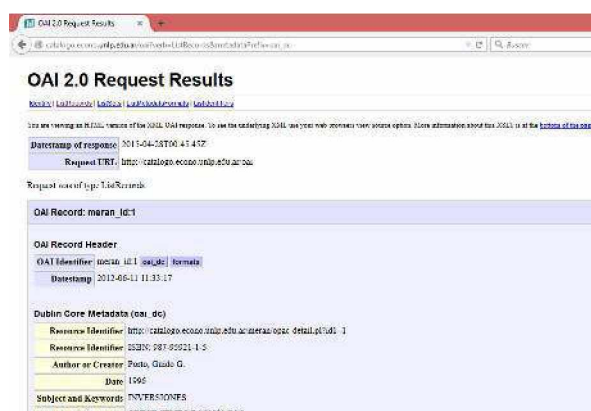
OAI 2.0 Request Results

catalogo.econo.unlp.edu.ar/oai?verb=ListRecords&metadataPrefix=oai_dc

Búscar

OAI 2.0 Request Results

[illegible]

You are viewing an HTML version of the XML OAI response. To see the underlying XML use your web browsers view source option. More information about this XSLT is at the bottom of the page

| Datestamp of response | 2013-04-28T00:45:45Z |
|---|---|
| Request URL | http://catalogo.econo.unlp.edu.ar/oai |

Request was of type ListRecords.

OAI Record: meran_id:1

OAI Record Header

| OAI Identifier | meran_id:1 oai_dc formats |
|---|---|
| Datestamp | 2012-06-11 11:33:17 |

Dublin Core Metadata (oai_dc)

| Resource Identifier | http://catalogo.econo.unlp.edu.ar/meran/opac-detail.pl?id1=1 |
|---|---|
| Resource Identifier | ISBN: 987-89921-1-5 |
| Author or Creator | Fucto, Guido G. |
| Date | 1996 |
| Subject and Keywords | INVERSIONES |